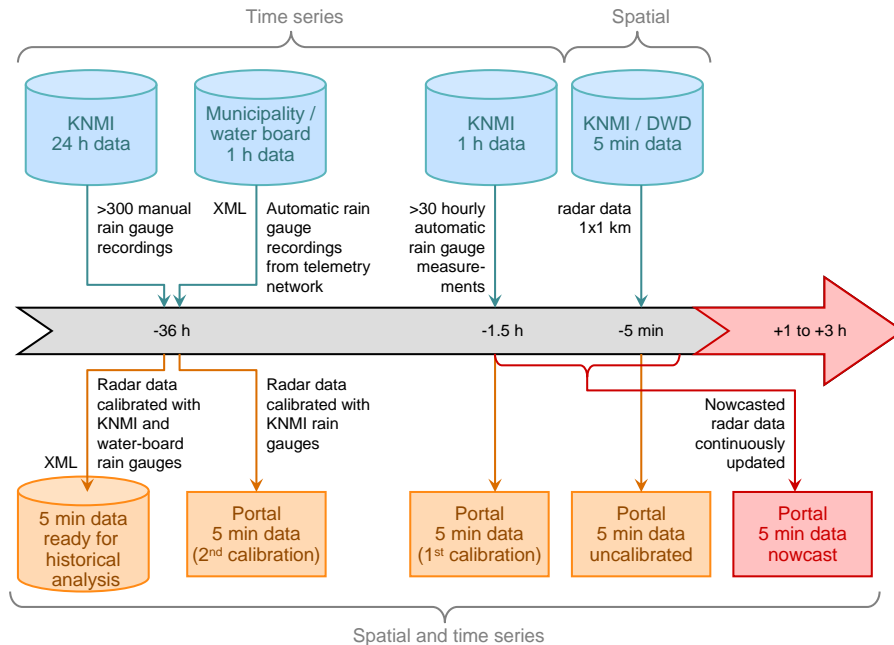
Time series

Spatial

KNMI
24 h data

Municipality / water board
1 h data

KNMI
1 h data

KNMI / DWD
5 min data

>300 manual rain gauge recordings

XML

Automatic rain gauge recordings from telemetry network

>30 hourly automatic rain gauge measurements

radar data 1x1 km

-36 h

-1.5 h

-5 min

+1 to +3 h

Radar data calibrated with KNMI and water-board rain gauges

XML

Radar data calibrated with KNMI rain gauges

Nowcasted radar data continuously updated

5 min data ready for historical analysis

Portal
5 min data
(2$^{nd}$ calibration)

Portal
5 min data
(1$^{st}$ calibration)

Portal
5 min data
uncalibrated

Portal
5 min data
nowcast

Spatial and time series